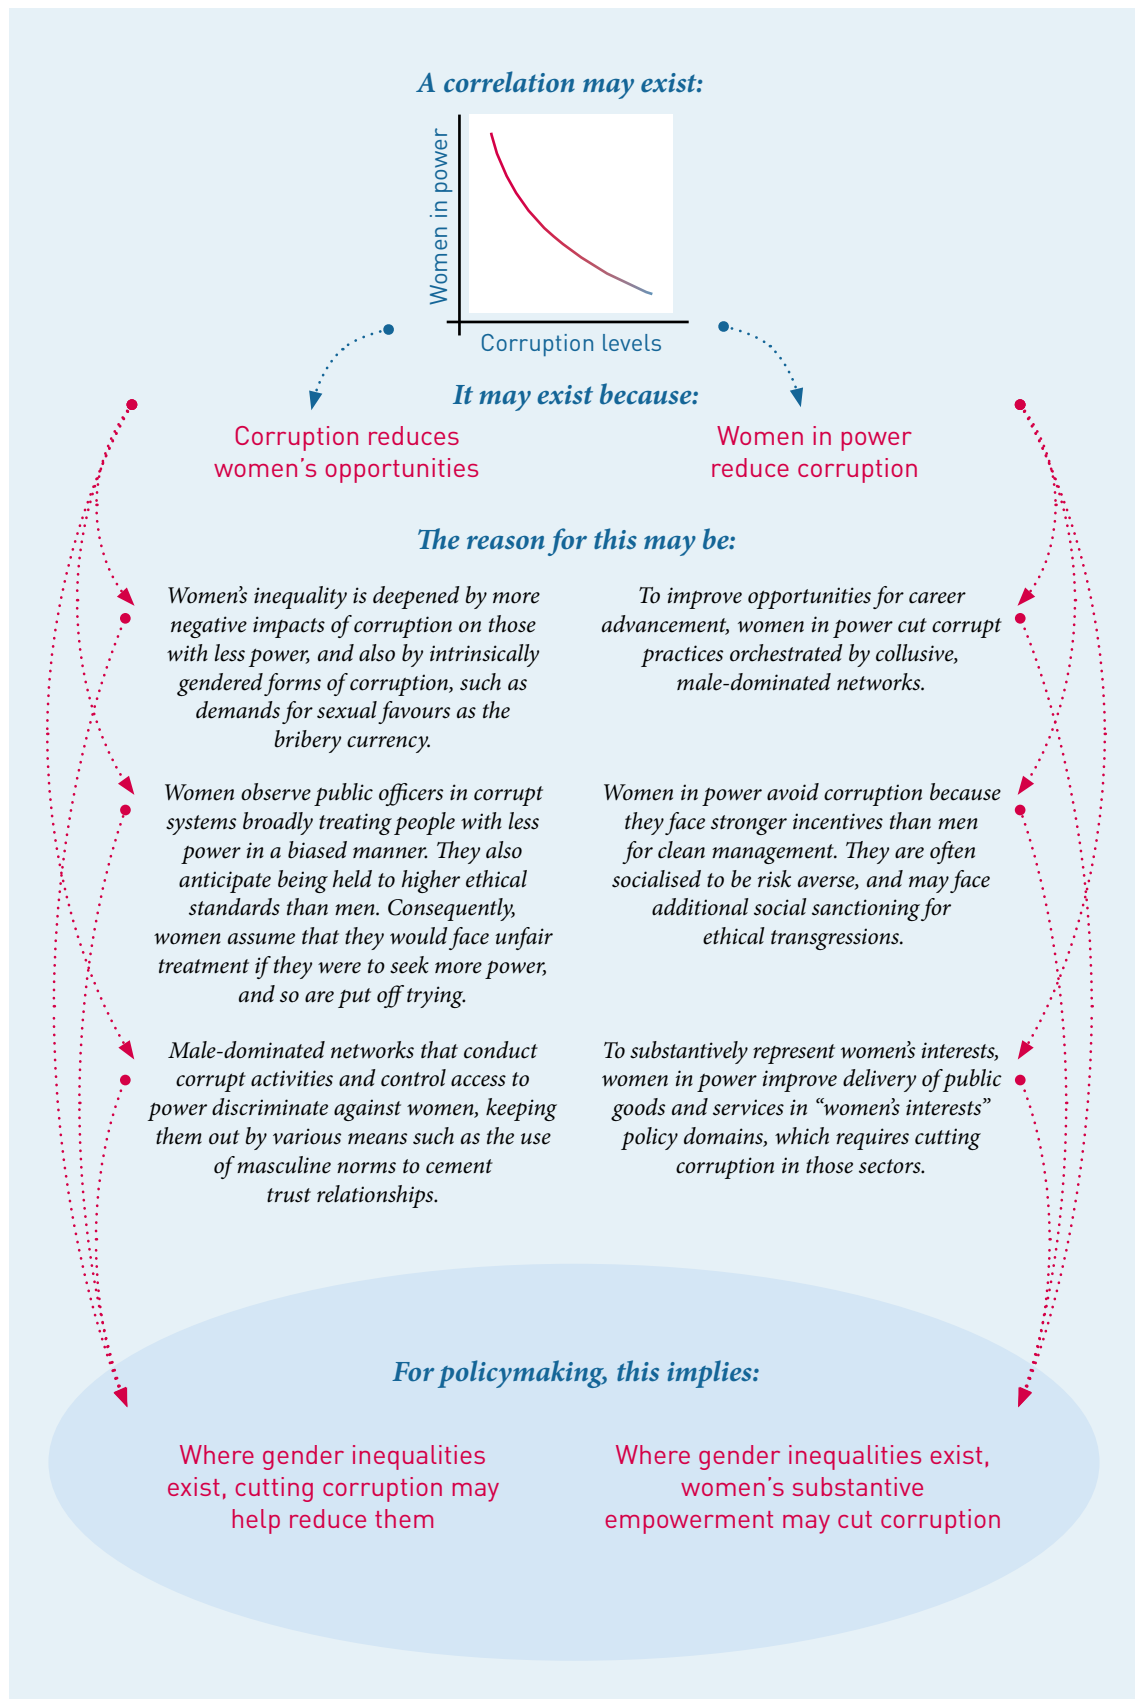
A correlation may exist:

Women in power

Corruption levels

It may exist because:

Corruption reduces women's opportunities

Women in power reduce corruption

The reason for this may be:

Women's inequality is deepened by more negative impacts of corruption on those with less power, and also by intrinsically gendered forms of corruption, such as demands for sexual favours as the bribery currency.

To improve opportunities for career advancement, women in power cut corrupt practices orchestrated by collusive, male-dominated networks.

Women observe public officers in corrupt systems broadly treating people with less power in a biased manner. They also anticipate being held to higher ethical standards than men. Consequently, women assume that they would face unfair treatment if they were to seek more power, and so are put off trying.

Women in power avoid corruption because they face stronger incentives than men for clean management. They are often socialised to be risk averse, and may face additional social sanctioning for ethical transgressions.

Male-dominated networks that conduct corrupt activities and control access to power discriminate against women, keeping them out by various means such as the use of masculine norms to cement trust relationships.

To substantively represent women's interests, women in power improve delivery of public goods and services in "women's interests" policy domains, which requires cutting corruption in those sectors.

For policymaking, this implies:

Where gender inequalities exist, cutting corruption may help reduce them

Where gender inequalities exist, women's substantive empowerment may cut corruption